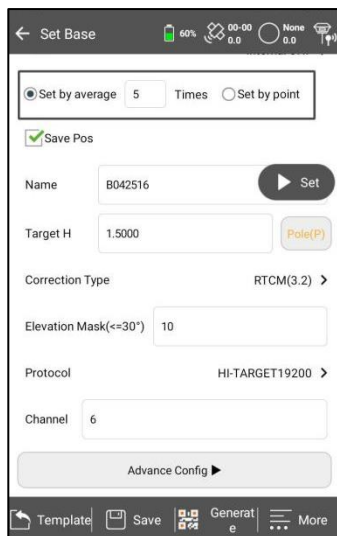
← Set Base 60% 00-00 0.0 None 0.0

Set by average 5 Times Set by point

Save Pos

Name B042516 Set

Target H 1.5000 Pole(P)

Correction Type RTCM(3.2) >

Elevation Mask(<=30°) 10

Protocol HI-TARGET19200 >

Channel 6

Advance Config ▶

Template Save Generate More